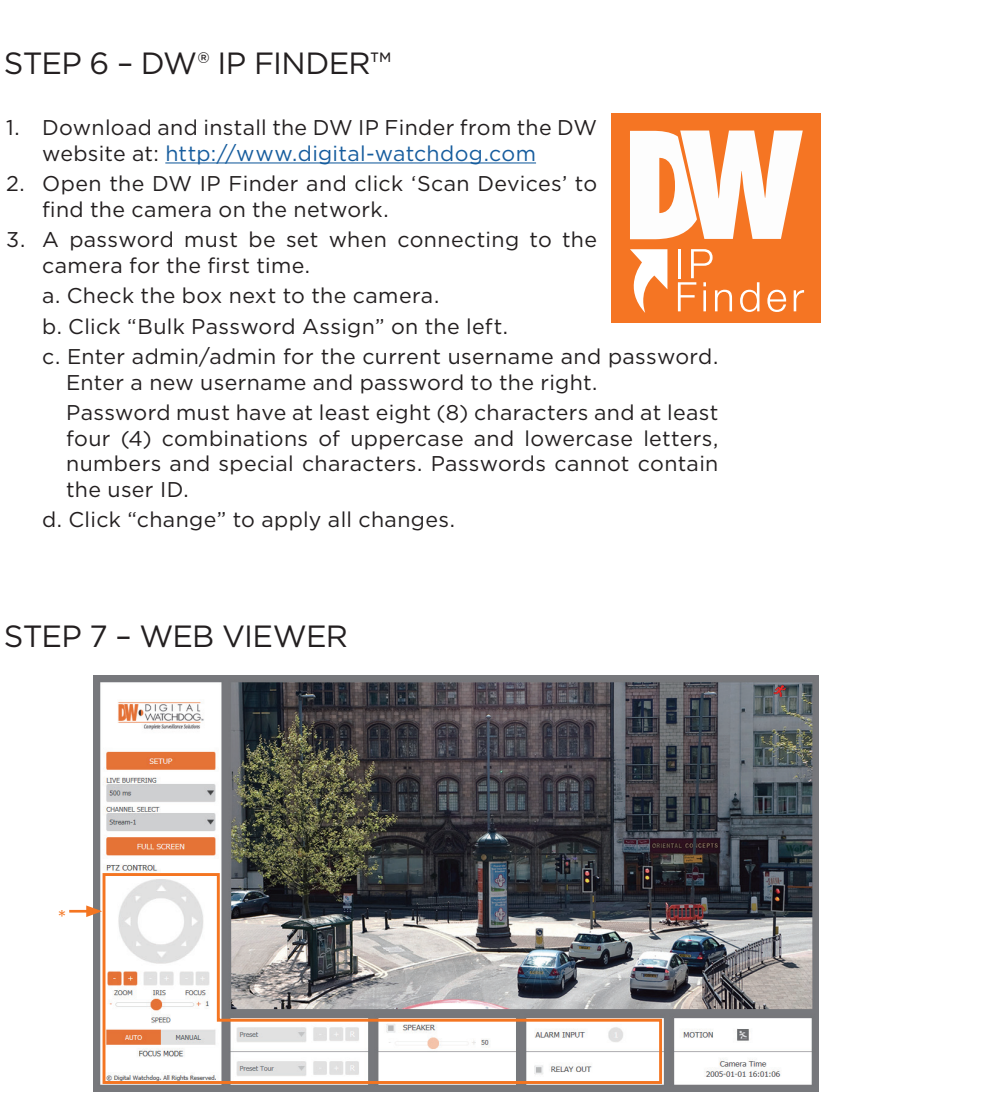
STEP 6 – DW® IP FINDER™

1. Download and install the DW IP Finder from the DW website at: http://www.digital-watchdog.com
2. Open the DW IP Finder and click ‘Scan Devices’ to find the camera on the network.
3. A password must be set when connecting to the camera for the first time.
a. Check the box next to the camera.
b. Click “Bulk Password Assign” on the left.
c. Enter admin/admin for the current username and password. Enter a new username and password to the right.
Password must have at least eight (8) characters and at least four (4) combinations of uppercase and lowercase letters, numbers and special characters. Passwords cannot contain the user ID.
d. Click “change” to apply all changes.

DW
IP
Finder

STEP 7 – WEB VIEWER

DW DIGITAL WATCHDOG
Complete Surveillance Solutions

SETUP
LIVE BUFFERING
500 ms
CHANNEL SELECT
Stream-1
FULL SCREEN
PTZ CONTROL
*
ZOOM IRIS FOCUS
SPEED
AUTO MANUAL
FOCUS MODE
© Digital Watchdog. All Rights Reserved.

ORIENTAL CONCEPTS

Preset
Preset Tour
SPEAKER
50
ALARM INPUT
RELAY OUT
MOTION
Camera Time
2005-01-01 16:01:06